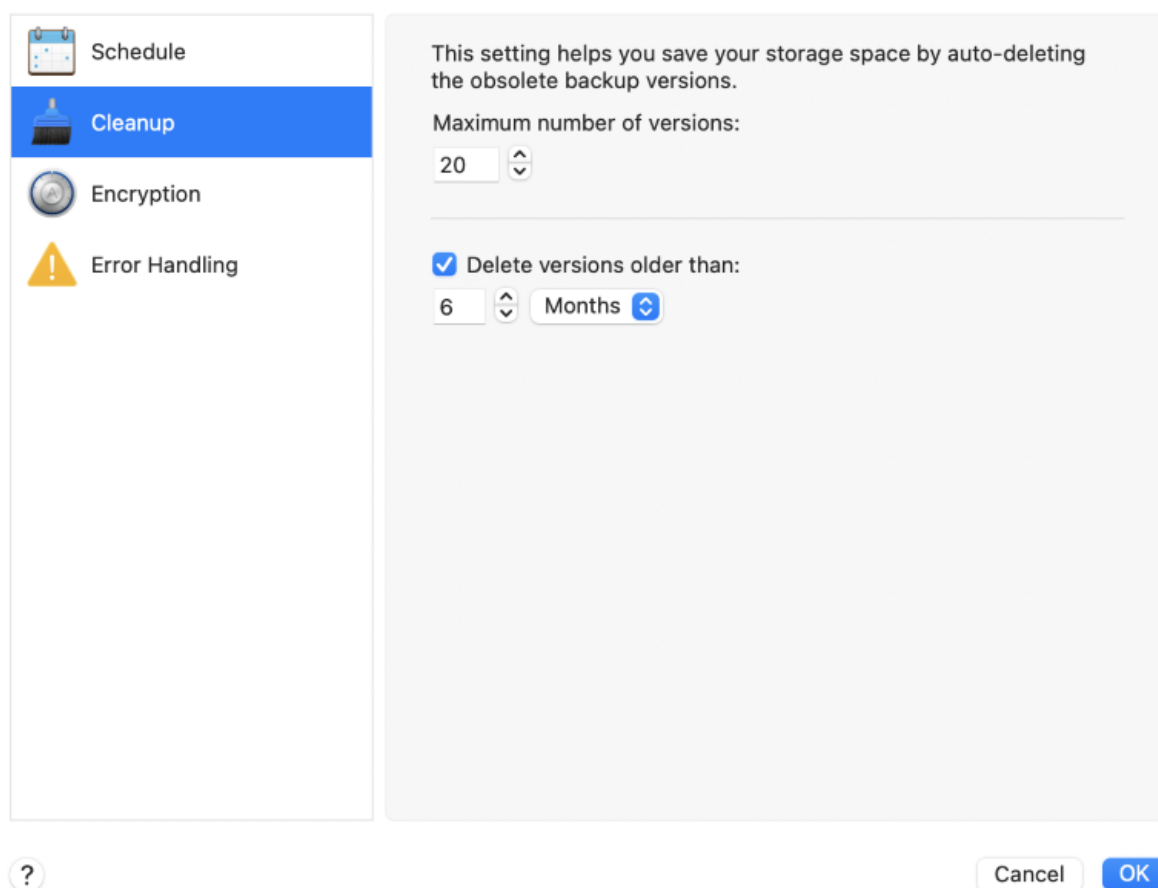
Schedule

Cleanup

Encryption

Error Handling

This setting helps you save your storage space by auto-deleting the obsolete backup versions.

Maximum number of versions:

20

Delete versions older than:

6

Months

?

Cancel

OK